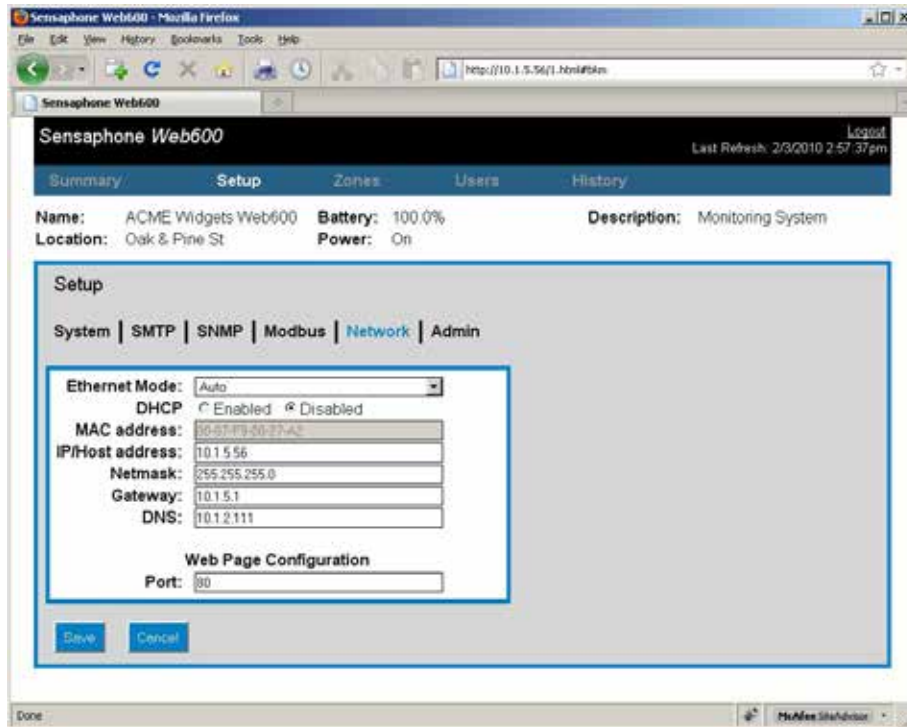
Sensaphone Web600 - Mozilla Firefox

File Edit View History Bookmarks Tools Help

http://10.1.5.56/1.html#bkm

Sensaphone Web600

Sensaphone Web600

Logout
Last Refresh: 2/3/2010 2:57:37pm

Summary Setup Zones Users History

Name: ACME Widgets Web600 Battery: 100.0% Description: Monitoring System
Location: Oak & Pine St Power: On

Setup

System | SMTP | SNMP | Modbus | Network | Admin

Ethernet Mode: Auto
DHCP Enabled Disabled
MAC address: 00-07-F9-00-27-A2
IP/Host address: 10.1.5.56
Netmask: 255.255.255.0
Gateway: 10.1.5.1
DNS: 10.1.2.111

Web Page Configuration
Port: 80

Save Cancel

Done

McAfee SiteAdvisor